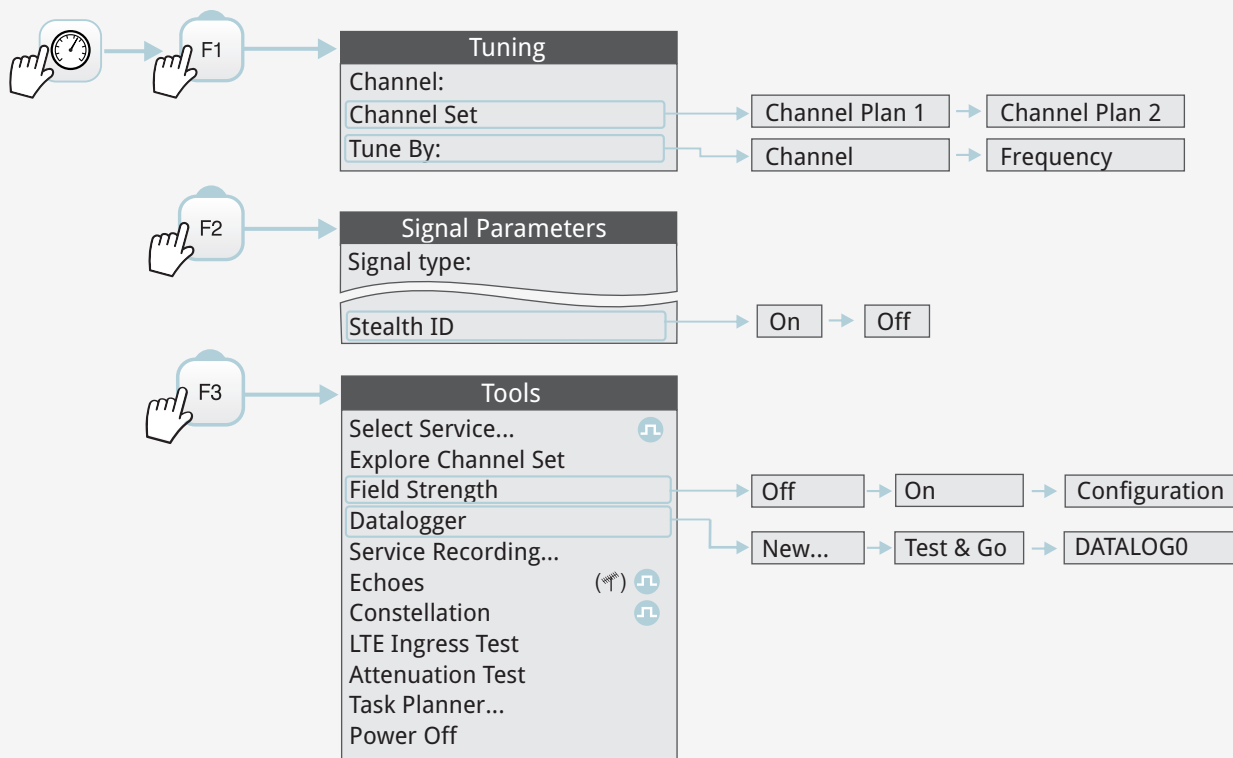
F1

Tuning
Channel:
Channel Set
Tune By:

Channel Plan 1
Channel Plan 2
Channel
Frequency

F2

Signal Parameters
Signal type:
Stealth ID

On
Off

F3

Tools
Select Service...
Explore Channel Set
Field Strength
Datalogger
Service Recording...
Echoes
Constellation
LTE Ingress Test
Attenuation Test
Task Planner...
Power Off

Off
On
Configuration
New...
Test & Go
DATALOG0